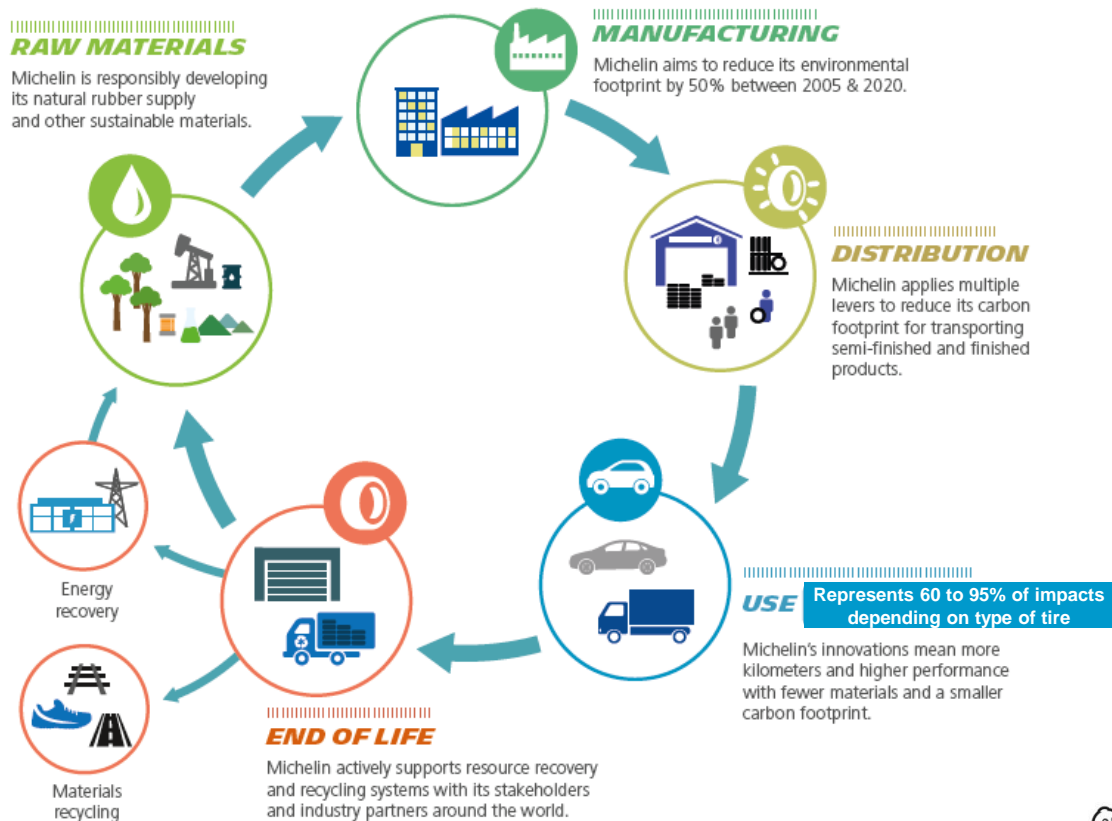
RAW MATERIALS
Michelin is responsibly developing its natural rubber supply and other sustainable materials.

MANUFACTURING
Michelin aims to reduce its environmental footprint by 50% between 2005 & 2020.

DISTRIBUTION
Michelin applies multiple levers to reduce its carbon footprint for transporting semi-finished and finished products.

USE
Represents 60 to 95% of impacts depending on type of tire

Michelin's innovations mean more kilometers and higher performance with fewer materials and a smaller carbon footprint.

END OF LIFE
Michelin actively supports resource recovery and recycling systems with its stakeholders and industry partners around the world.

Energy recovery

Materials recycling